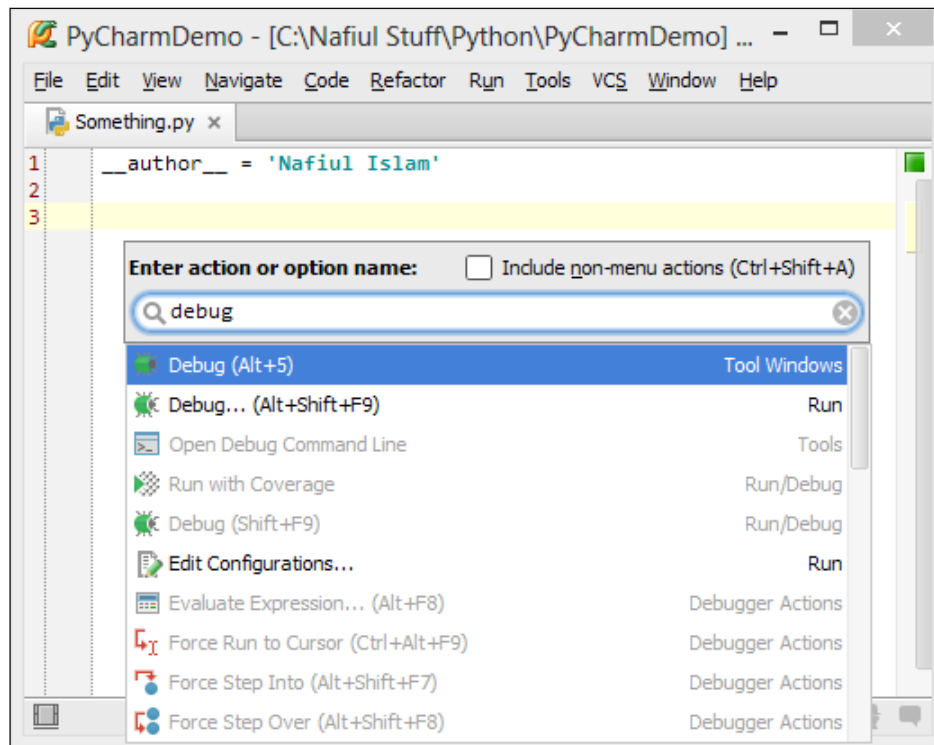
PyCharmDemo - [C:\Nafiul Stuff\Python\PyCharmDemo] ...

File Edit View Navigate Code Refactor Run Tools VCS Window Help

Something.py ×

1 __author__ = 'Nafiul Islam'
2
3

Enter action or option name: Include non-menu actions (Ctrl+Shift+A)

debug

| | |
|---|---|
| Debug (Alt+5) | Tool Windows |
| Debug... (Alt+Shift+F9) | Run |
| Open Debug Command Line | Tools |
| Run with Coverage | Run/Debug |
| Debug (Shift+F9) | Run/Debug |
| Edit Configurations... | Run |
| Evaluate Expression... (Alt+F8) | Debugger Actions |
| Force Run to Cursor (Ctrl+Alt+F9) | Debugger Actions |
| Force Step Into (Alt+Shift+F7) | Debugger Actions |
| Force Step Over (Alt+Shift+F8) | Debugger Actions |